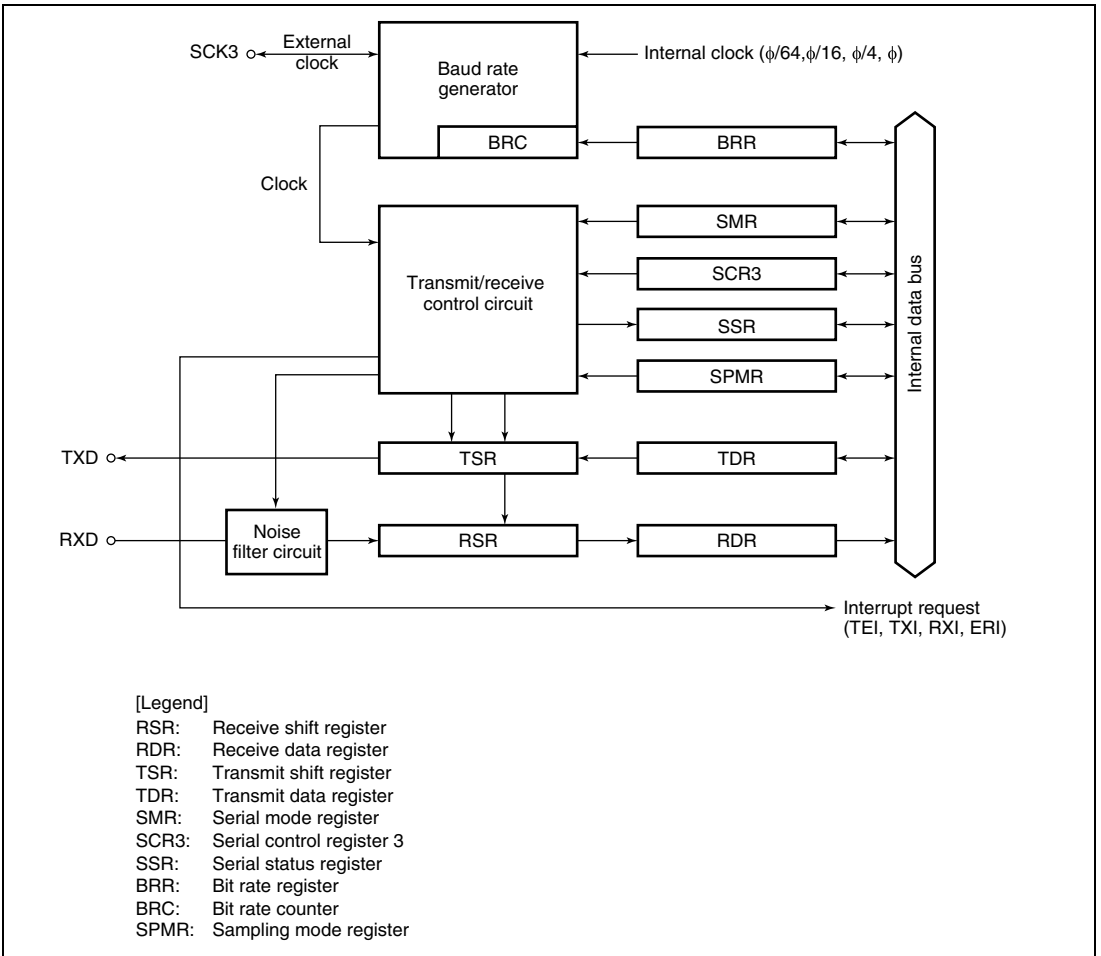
SCK3
External clock
Baud rate generator
Internal clock ($\phi$/64,$\phi$/16, $\phi$/4, $\phi$)
BRC
BRR
Clock
SMR
SCR3
Transmit/receive control circuit
SSR
SPMR
Internal data bus
TXD
TSR
TDR
RXD
Noise filter circuit
RSR
RDR
Interrupt request (TEI, TXI, RXI, ERI)

[Legend]
RSR: Receive shift register
RDR: Receive data register
TSR: Transmit shift register
TDR: Transmit data register
SMR: Serial mode register
SCR3: Serial control register 3
SSR: Serial status register
BRR: Bit rate register
BRC: Bit rate counter
SPMR: Sampling mode register